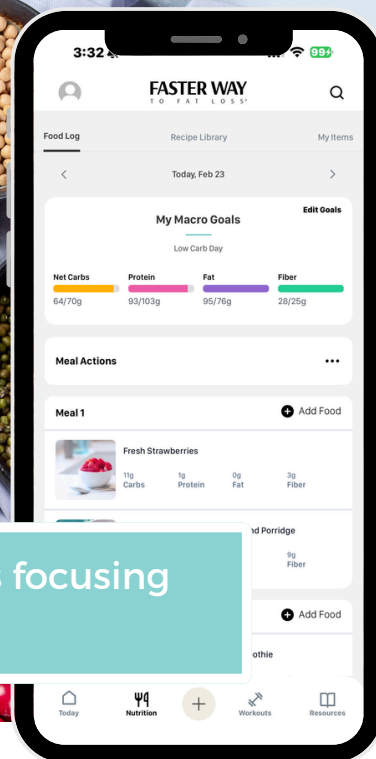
3:32

99+

FASTER WAY
TO FAT LOSS®

Food Log
Recipe Library
My Items

Today, Feb 23

My Macro Goals
Edit Goals
Low Carb Day

| Net Carbs | Protein | Fat | Fiber |
|---|---|---|---|
| 64/70g | 93/103g | 95/76g | 28/25g |

Meal Actions

Meal 1
Add Food

Fresh Strawberries
11g Carbs
1g Protein
0g Fat
3g Fiber

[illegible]nd Porridge
9g Fiber

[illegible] focusing

Add Food

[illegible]othie

Today
Nutrition
Workouts
Resources